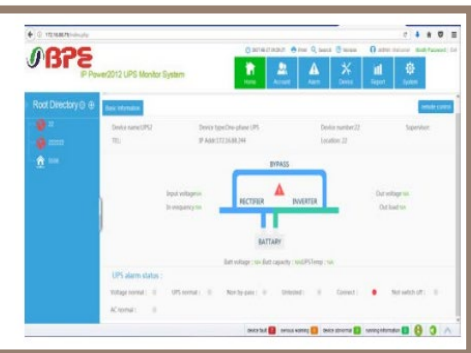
172.16.66.75/index.php

BPE
IP Power2012 UPS Monitor System

Print Search Version admin Welcome Modify Password Exit

Home Account Alarm Device Report System

Root Directory

Basic information

remote control

Device name:UPS2
Device type:One-phase UPS
Device number:22
Superdom
TEL:
IP Addr:172.16.66.244
Location: 22

BYPASS

Input voltage:
In frequency:
RECTIFIER
INVERTER
Out voltage:
Out load:

BATTERY

Batt voltage : Batt capacity : UPSTemp :

UPS alarm status :

Voltage normal :
UPS normal :
Non-by-pass :
Unlocked :
Connect :
Not switch off :
AC normal :

device fault
device warning
device abnormal
running information